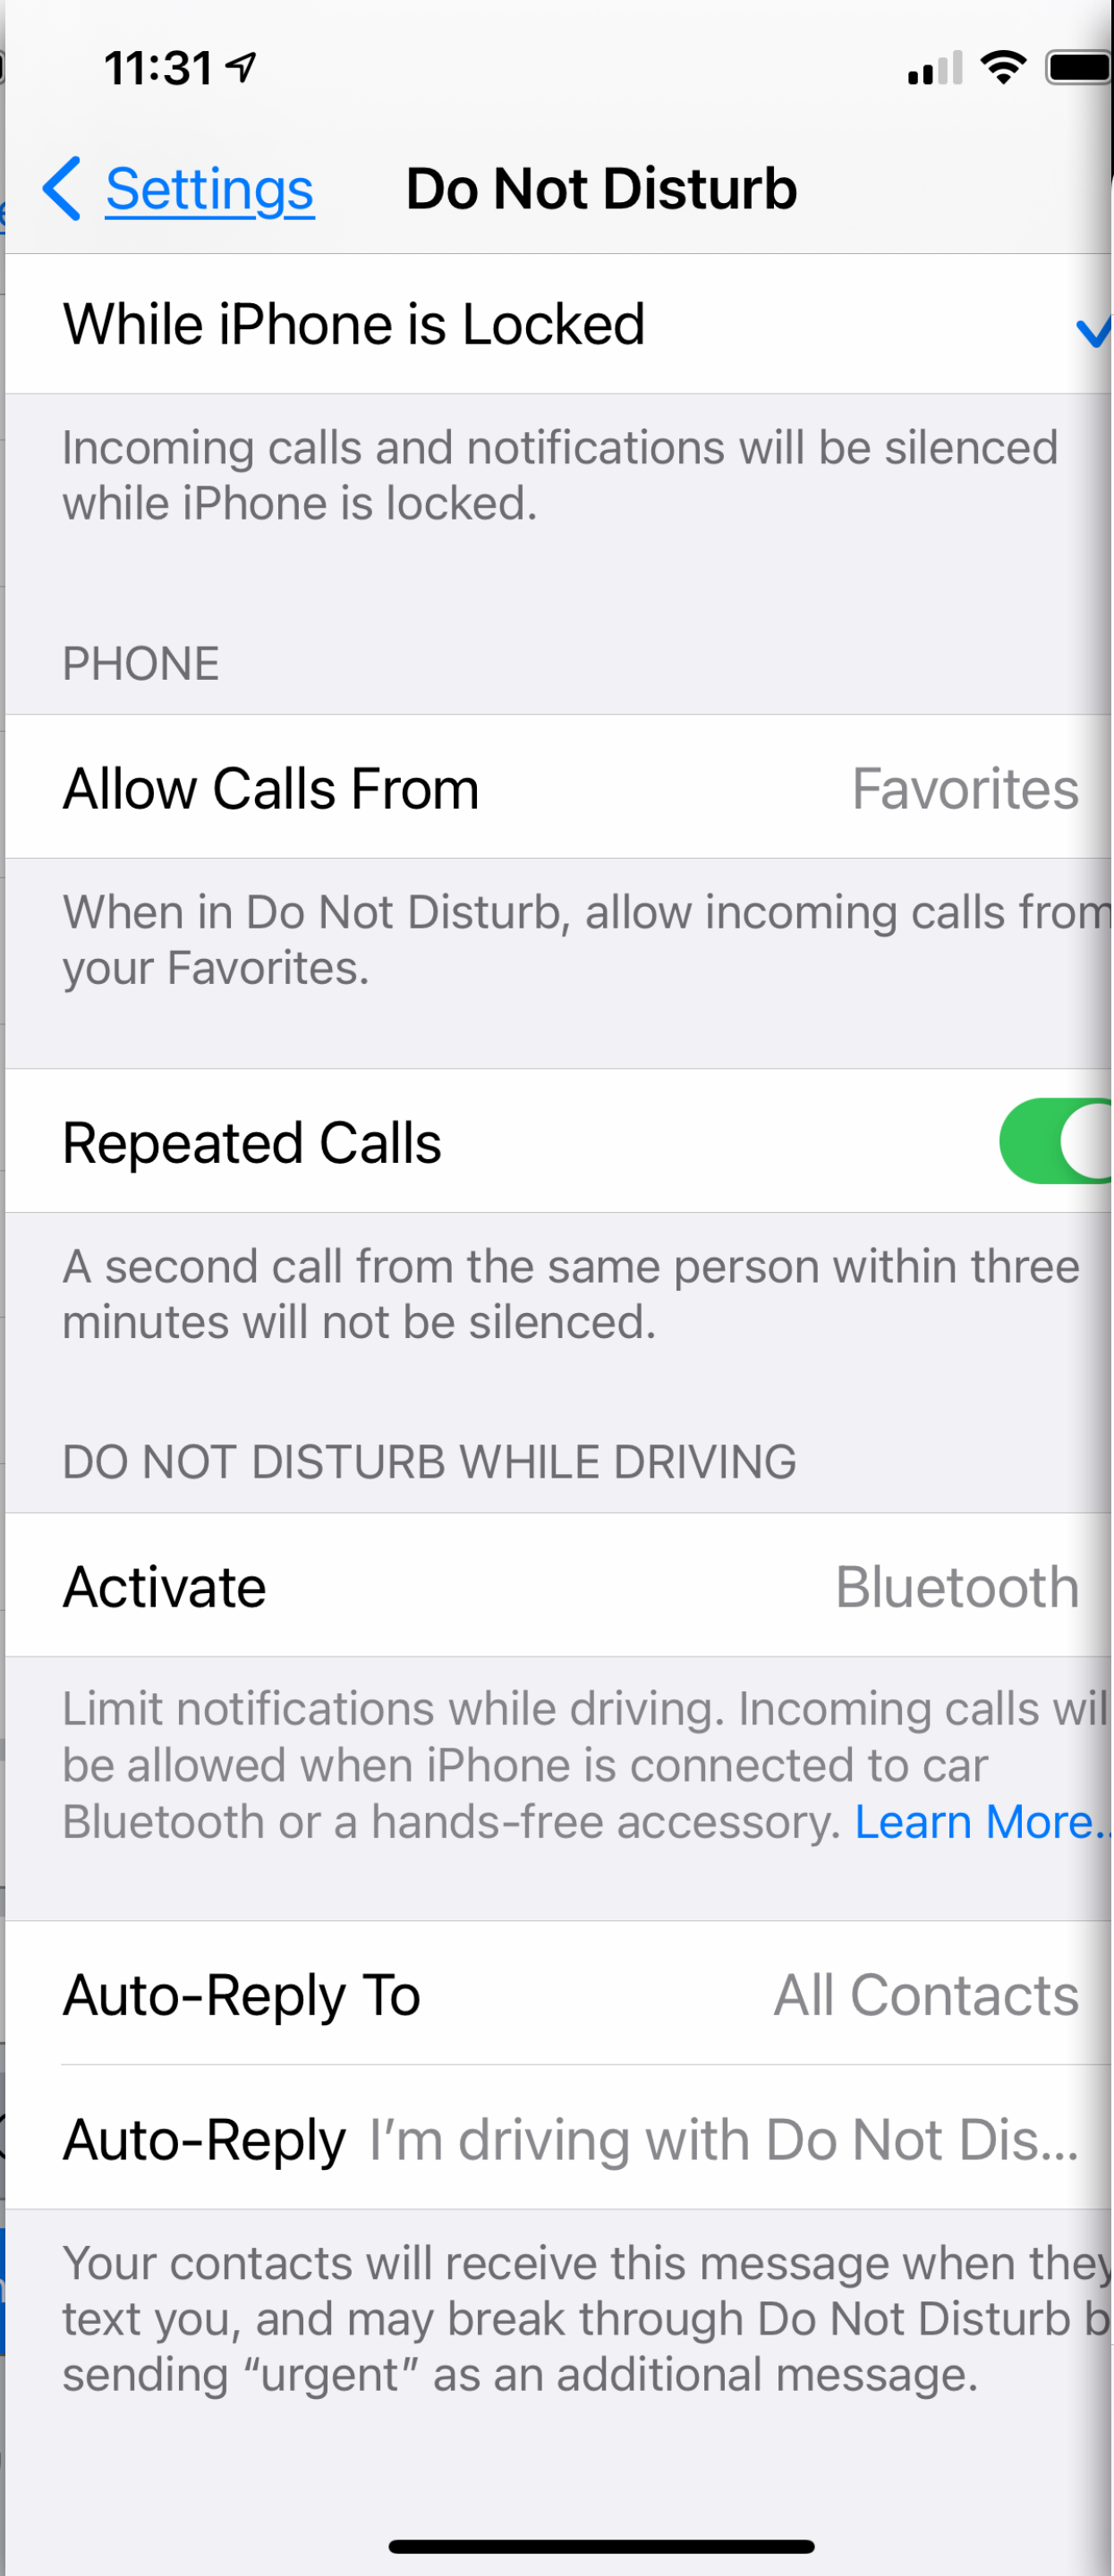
11:31

Settings Do Not Disturb

While iPhone is Locked

Incoming calls and notifications will be silenced while iPhone is locked.

PHONE

Allow Calls From Favorites

When in Do Not Disturb, allow incoming calls from your Favorites.

Repeated Calls

A second call from the same person within three minutes will not be silenced.

DO NOT DISTURB WHILE DRIVING

Activate Bluetooth

Limit notifications while driving. Incoming calls wil be allowed when iPhone is connected to car Bluetooth or a hands-free accessory. Learn More..

Auto-Reply To All Contacts

Auto-Reply I'm driving with Do Not Dis...

Your contacts will receive this message when they text you, and may break through Do Not Disturb b sending “urgent” as an additional message.